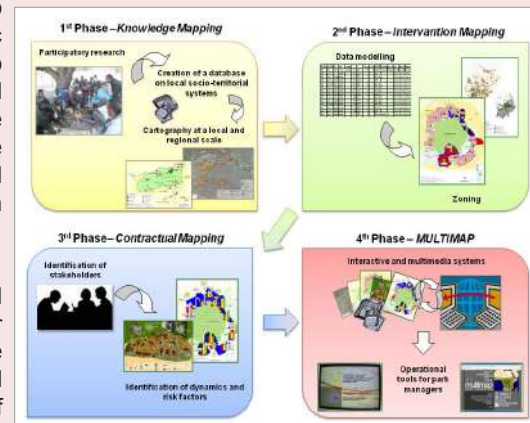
1st Phase – Knowledge Mapping

Participatory research

Creation of a database on local socio-territorial systems

Cartography at a local and regional scale

2nd Phase – Intervention Mapping

Data modelling

Zoning

3rd Phase – Contractual Mapping

Identification of stakeholders

Identification of dynamics and risk factors

4th Phase – MULTIMAP

Interactive and multimedia systems

Operational tools for park managers